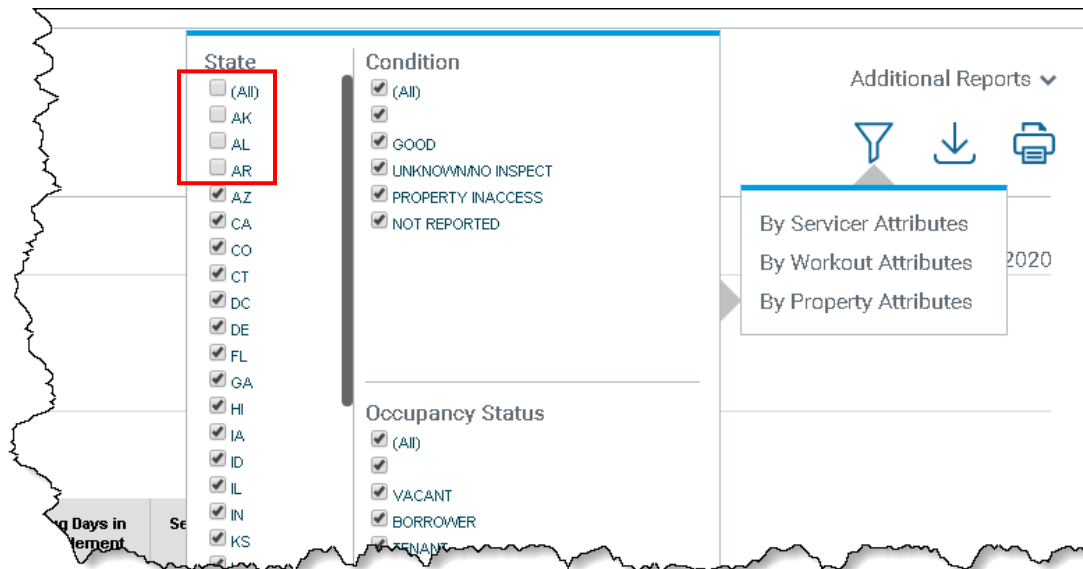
State
(All)
AK
AL
AR
AZ
CA
CO
CT
DC
DE
FL
GA
HI
IA
ID
IL
IN
KS

Condition
(All)

GOOD
UNKNOWN/NO INSPECT
PROPERTY INACCESS
NOT REPORTED

Occupancy Status
(All)

VACANT
BORROWER
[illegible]

Additional Reports

By Servicer Attributes
By Workout Attributes
By Property Attributes

2020

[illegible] Days in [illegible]lement
Se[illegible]